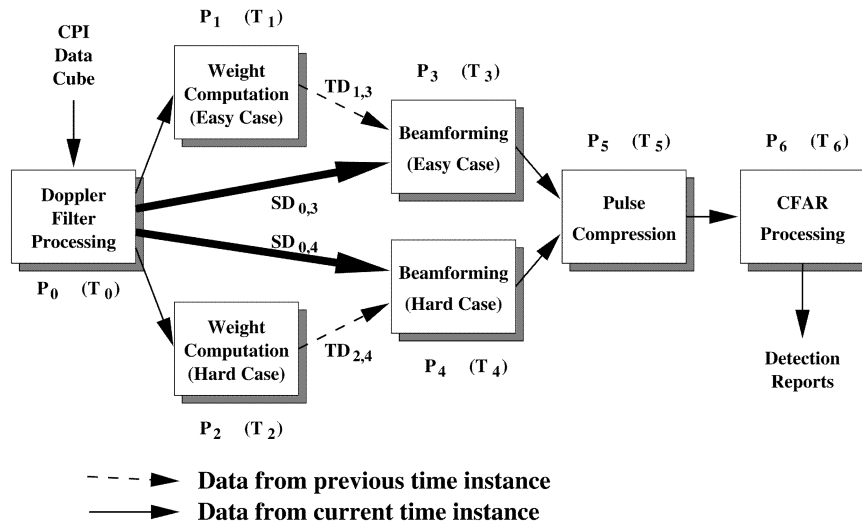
CPI Data Cube

$P_1$ $(T_1)$

Weight Computation (Easy Case)

$TD_{1,3}$

$P_3$ $(T_3)$

Beamforming (Easy Case)

$P_5$ $(T_5)$

$P_6$ $(T_6)$

Doppler Filter Processing

$SD_{0,3}$

$SD_{0,4}$

Pulse Compression

CFAR Processing

$P_0$ $(T_0)$

Beamforming (Hard Case)

Weight Computation (Hard Case)

$TD_{2,4}$

$P_4$ $(T_4)$

Detection Reports

$P_2$ $(T_2)$

Data from previous time instance

Data from current time instance